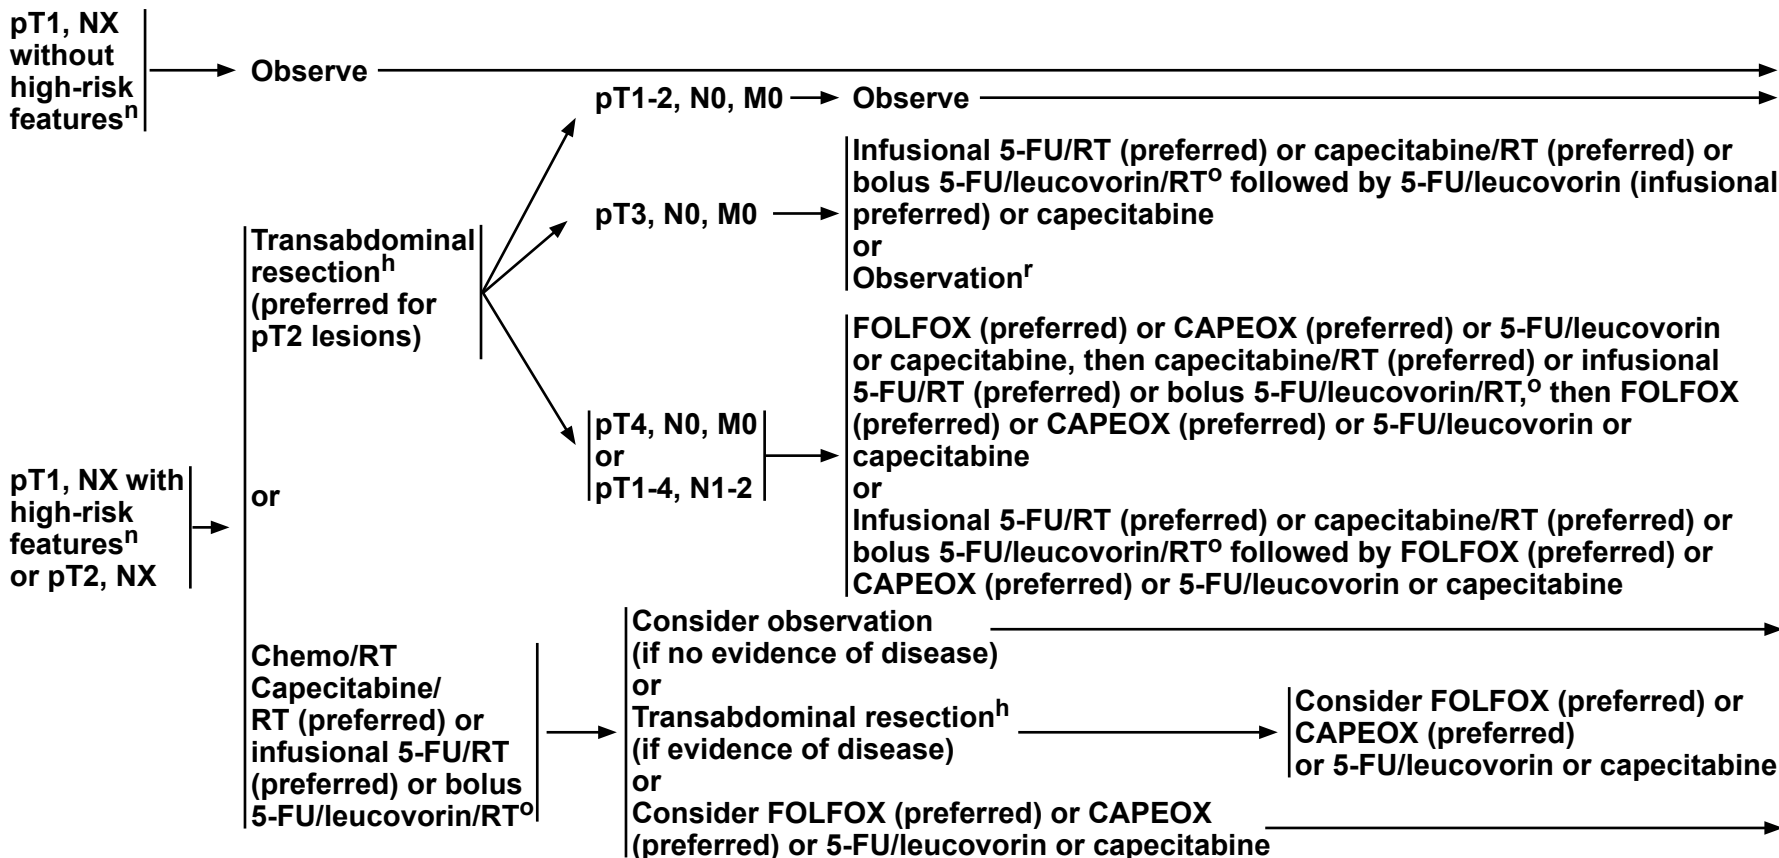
pT1, NX without high-risk features$^{n}$

Observe

pT1, NX with high-risk features$^{n}$ or pT2, NX

Transabdominal resection$^{h}$ (preferred for pT2 lesions)

pT1-2, N0, M0

Observe

pT3, N0, M0

Infusional 5-FU/RT (preferred) or capecitabine/RT (preferred) or bolus 5-FU/leucovorin/RT$^{o}$ followed by 5-FU/leucovorin (infusional preferred) or capecitabine
or
Observation$^{r}$

pT4, N0, M0
or
pT1-4, N1-2

FOLFOX (preferred) or CAPEOX (preferred) or 5-FU/leucovorin or capecitabine, then capecitabine/RT (preferred) or infusional 5-FU/RT (preferred) or bolus 5-FU/leucovorin/RT,$^{o}$ then FOLFOX (preferred) or CAPEOX (preferred) or 5-FU/leucovorin or capecitabine
or
Infusional 5-FU/RT (preferred) or capecitabine/RT (preferred) or bolus 5-FU/leucovorin/RT$^{o}$ followed by FOLFOX (preferred) or CAPEOX (preferred) or 5-FU/leucovorin or capecitabine

or

Chemo/RT
Capecitabine/RT (preferred) or infusional 5-FU/RT (preferred) or bolus 5-FU/leucovorin/RT$^{o}$

Consider observation (if no evidence of disease)
or
Transabdominal resection$^{h}$ (if evidence of disease)
or
Consider FOLFOX (preferred) or CAPEOX (preferred) or 5-FU/leucovorin or capecitabine

Consider FOLFOX (preferred) or CAPEOX (preferred) or 5-FU/leucovorin or capecitabine